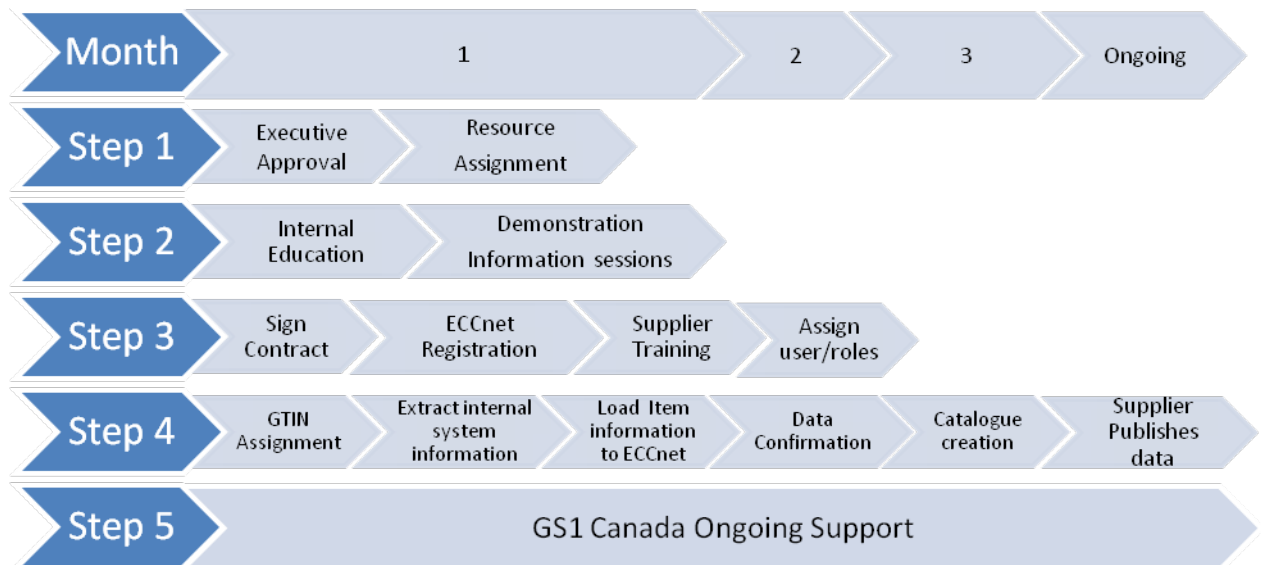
Month
1
2
3
Ongoing

Step 1
Executive Approval
Resource Assignment

Step 2
Internal Education
Demonstration Information sessions

Step 3
Sign Contract
ECCnet Registration
Supplier Training
Assign user/roles

Step 4
GTIN Assignment
Extract internal system information
Load Item information to ECCnet
Data Confirmation
Catalogue creation
Supplier Publishes data

Step 5
GS1 Canada Ongoing Support